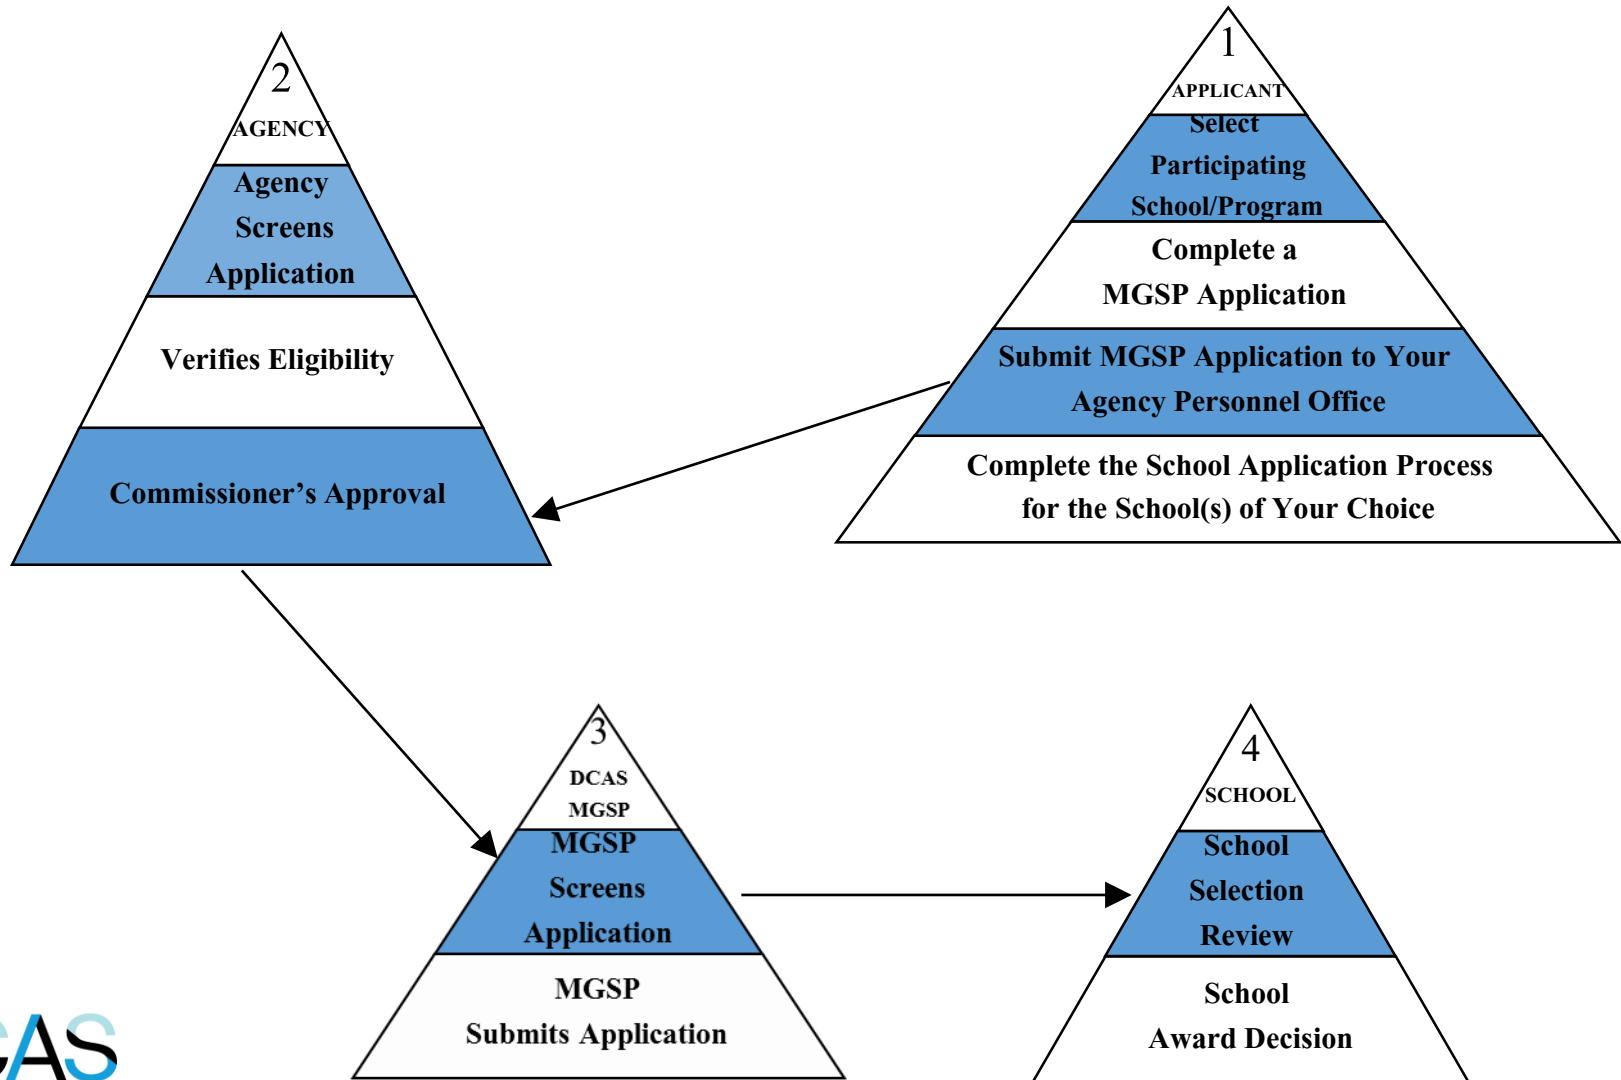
2
AGENCY
Agency Screens Application
Verifies Eligibility
Commissioner’s Approval

1
APPLICANT
Select Participating School/Program
Complete a MGSP Application
Submit MGSP Application to Your Agency Personnel Office
Complete the School Application Process for the School(s) of Your Choice

3
DCAS
MGSP
MGSP Screens Application
MGSP Submits Application

4
SCHOOL
School Selection Review
School Award Decision

CAS